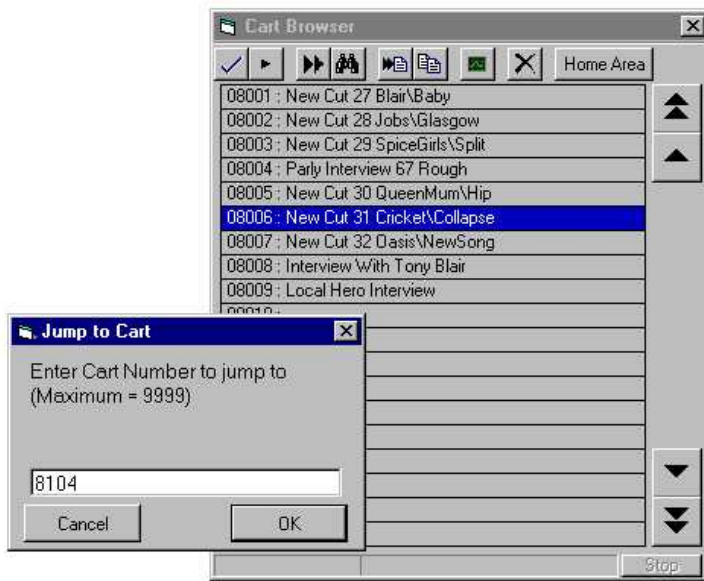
Cart Browser

Home Area

08001 : New Cut 27 Blair\Baby
08002 : New Cut 28 Jobs\Glasgow
08003 : New Cut 29 SpiceGirls\Split
08004 : Parly Interview 67 Rough
08005 : New Cut 30 QueenMum\Hip
08006 : New Cut 31 Cricket\Collapse
08007 : New Cut 32 Oasis\NewSong
08008 : Interview With Tony Blair
08009 : Local Hero Interview
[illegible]

Jump to Cart

Enter Cart Number to jump to
(Maximum = 9999)

8104

Cancel

OK

Stop